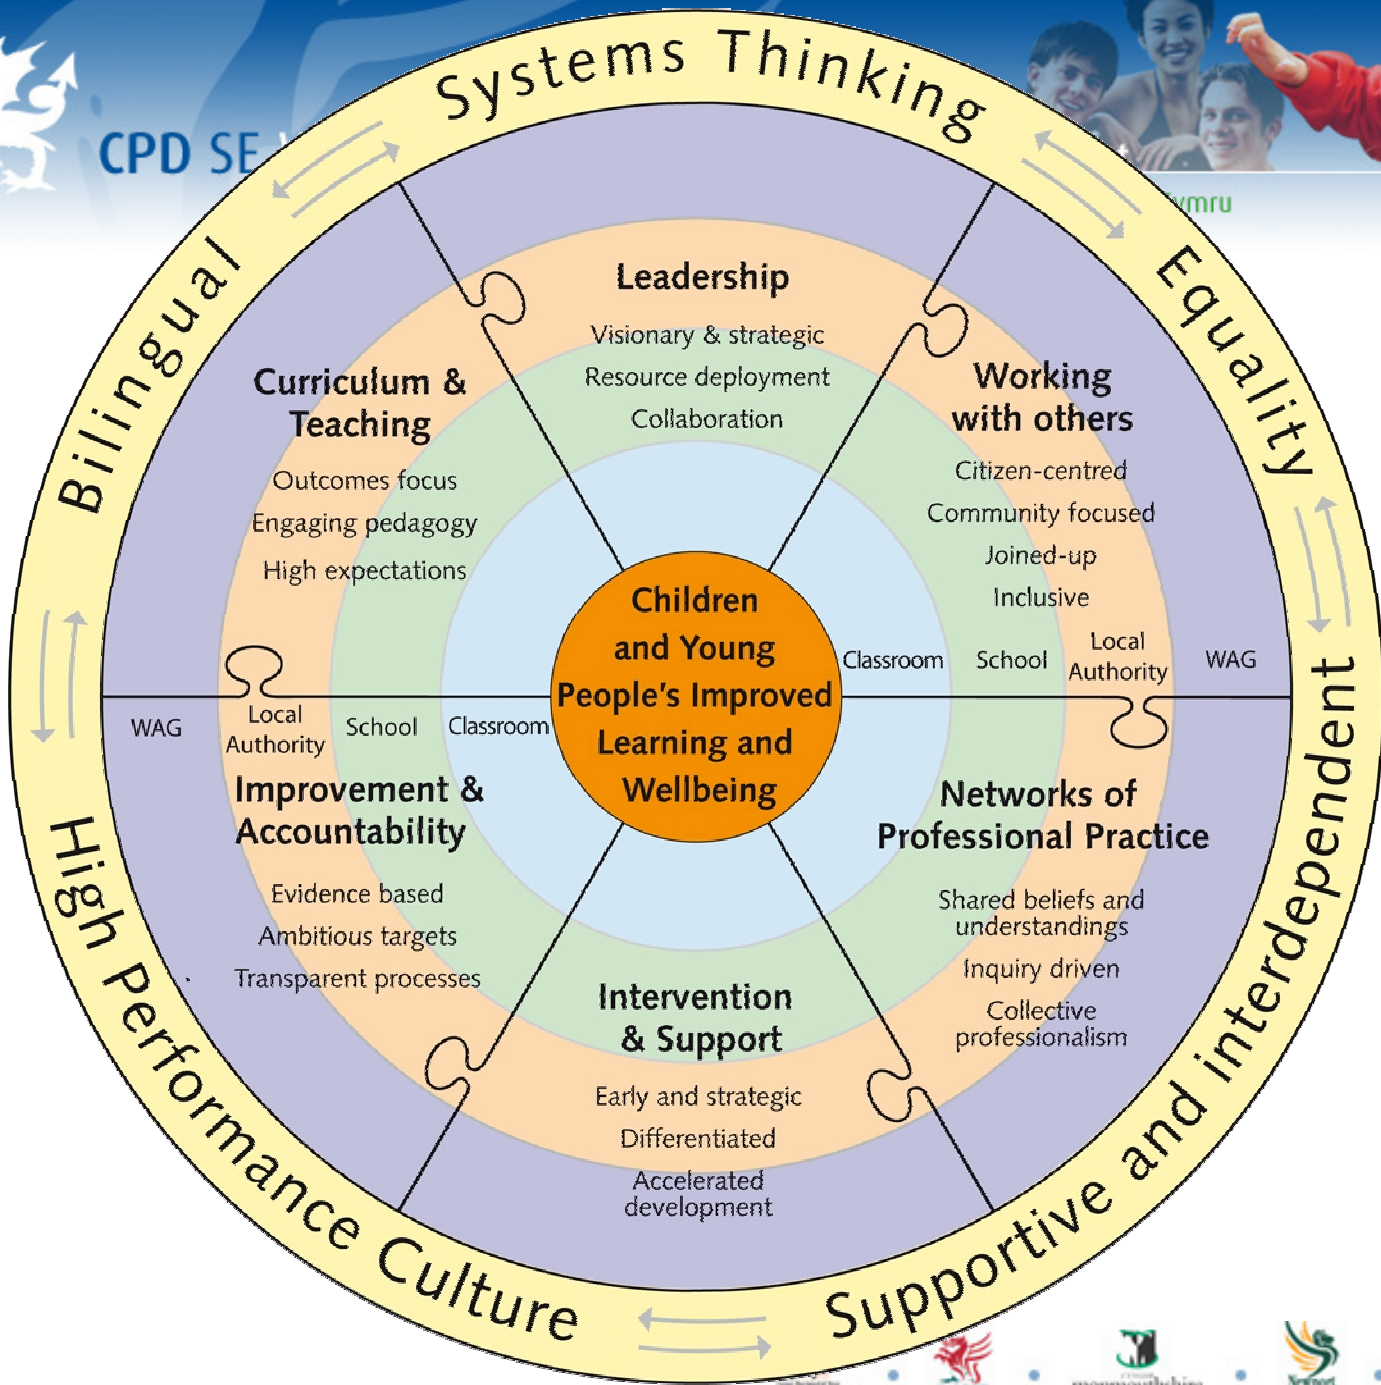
CPD SE

ymru

Systems Thinking

Equality

Supportive and interdependent

High Performance Culture

Bilingual

Leadership

Visionary & strategic

Resource deployment

Collaboration

Working with others

Citizen-centred

Community focused

Joined-up

Inclusive

Curriculum & Teaching

Outcomes focus

Engaging pedagogy

High expectations

Children and Young People's Improved Learning and Wellbeing

Classroom

School

Local Authority

WAG

WAG

Local Authority

School

Classroom

Improvement & Accountability

Evidence based

Ambitious targets

Transparent processes

Networks of Professional Practice

Shared beliefs and understandings

Inquiry driven

Collective professionalism

Intervention & Support

Early and strategic

Differentiated

Accelerated development